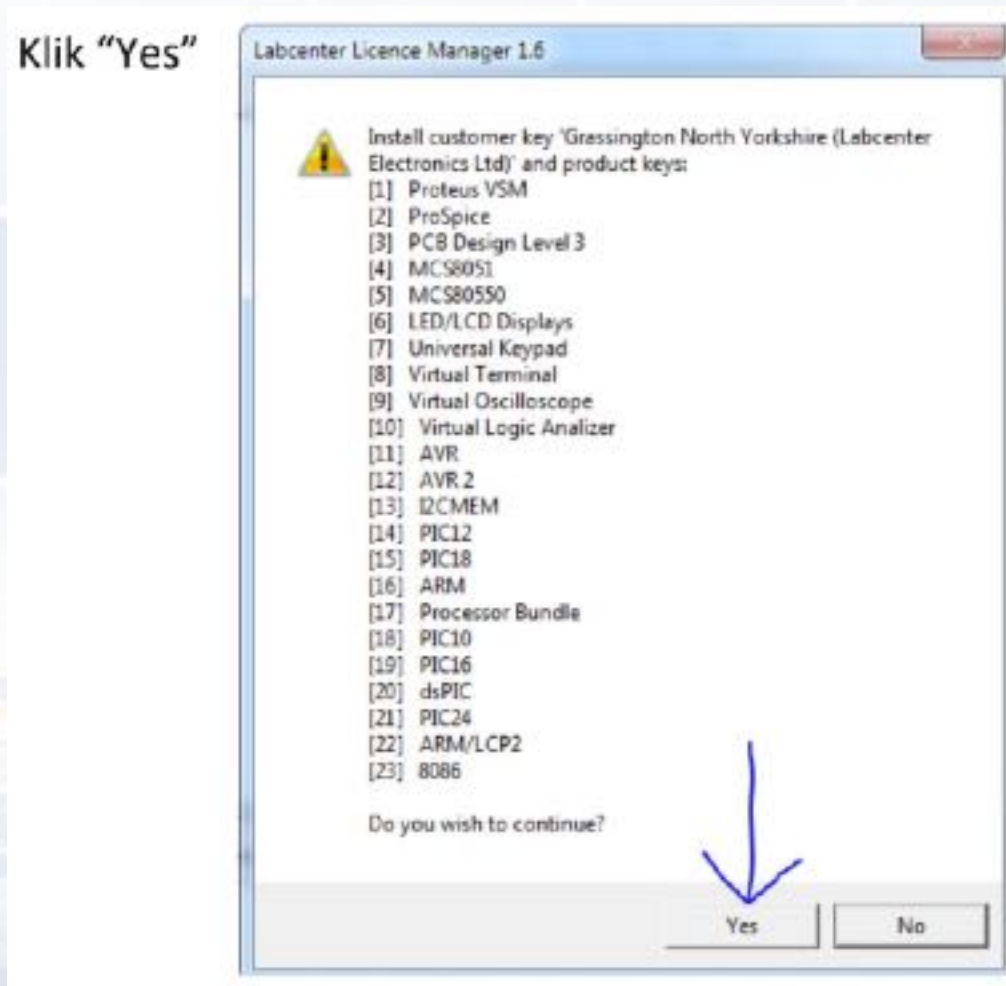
Klik “Yes”

Labcenter Licence Manager 1.6

Install customer key 'Grassington North Yorkshire (Labcenter Electronics Ltd)' and product keys:
[1] Proteus VSM
[2] ProSpice
[3] PCB Design Level 3
[4] MCS8051
[5] MCS80550
[6] LED/LCD Displays
[7] Universal Keypad
[8] Virtual Terminal
[9] Virtual Oscilloscope
[10] Virtual Logic Analizer
[11] AVR
[12] AVR 2
[13] I2CMEM
[14] PIC12
[15] PIC18
[16] ARM
[17] Processor Bundle
[18] PIC10
[19] PIC16
[20] dsPIC
[21] PIC24
[22] ARM/LCP2
[23] 8086

Do you wish to continue?

Yes
No